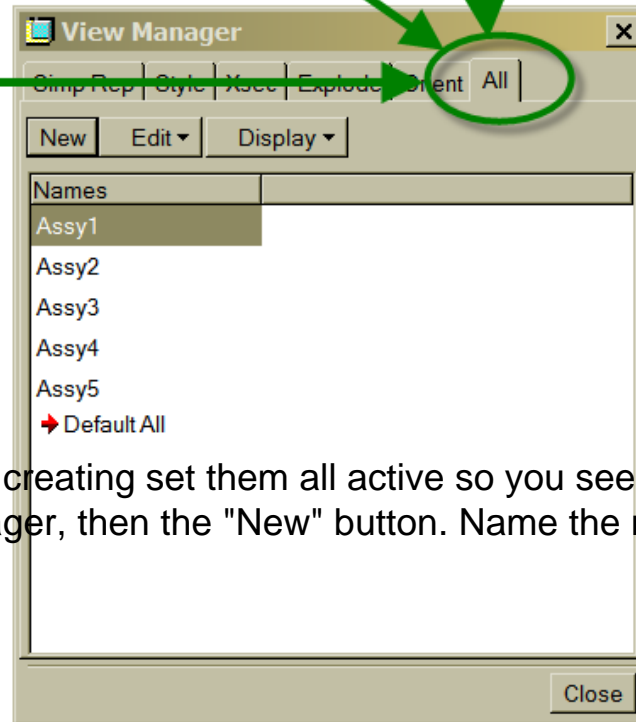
View Manager

Simp Rep | Style | Xsec | Explode | Orient | All

New | Edit ▾ | Display ▾

Names

Assy1

Assy2

Assy3

Assy4

Assy5

➔ Default All

creating set them all active so you see

ger, then the "New" button. Name the

Close